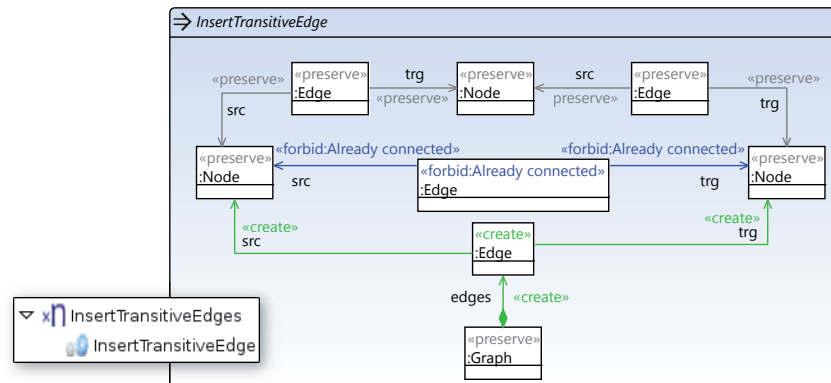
InsertTransitiveEdge

«preserve»
«preserve»
:Edge
trg
«preserve»
«preserve»
:Node
src
preserve»
«preserve»
:Edge
«preserve»

src
trg

«preserve»
:Node
«forbid:Already connected»
«forbid:Already connected»
«preserve»
:Node
src
«forbid:Already connected»
:Edge
trg

«create»
src
«create»
:Edge
«create»
trg

edges
«create»

«preserve»
:Graph

InsertTransitiveEdges
InsertTransitiveEdge